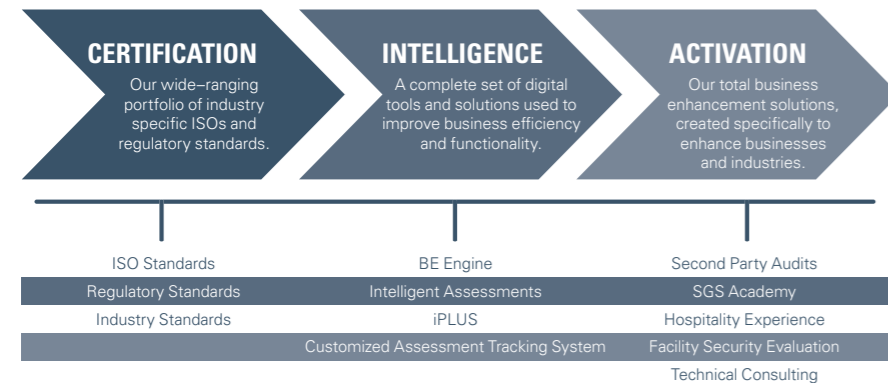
CERTIFICATION
Our wide–ranging portfolio of industry specific ISOs and regulatory standards.

INTELLIGENCE
A complete set of digital tools and solutions used to improve business efficiency and functionality.

ACTIVATION
Our total business enhancement solutions, created specifically to enhance businesses and industries.

| | | |
|---|---|---|
| ISO Standards | BE Engine | Second Party Audits |
| Regulatory Standards | Intelligent Assessments | SGS Academy |
| Industry Standards | iPLUS | Hospitality Experience |
| | Customized Assessment Tracking System | Facility Security Evaluation |
| | | Technical Consulting |